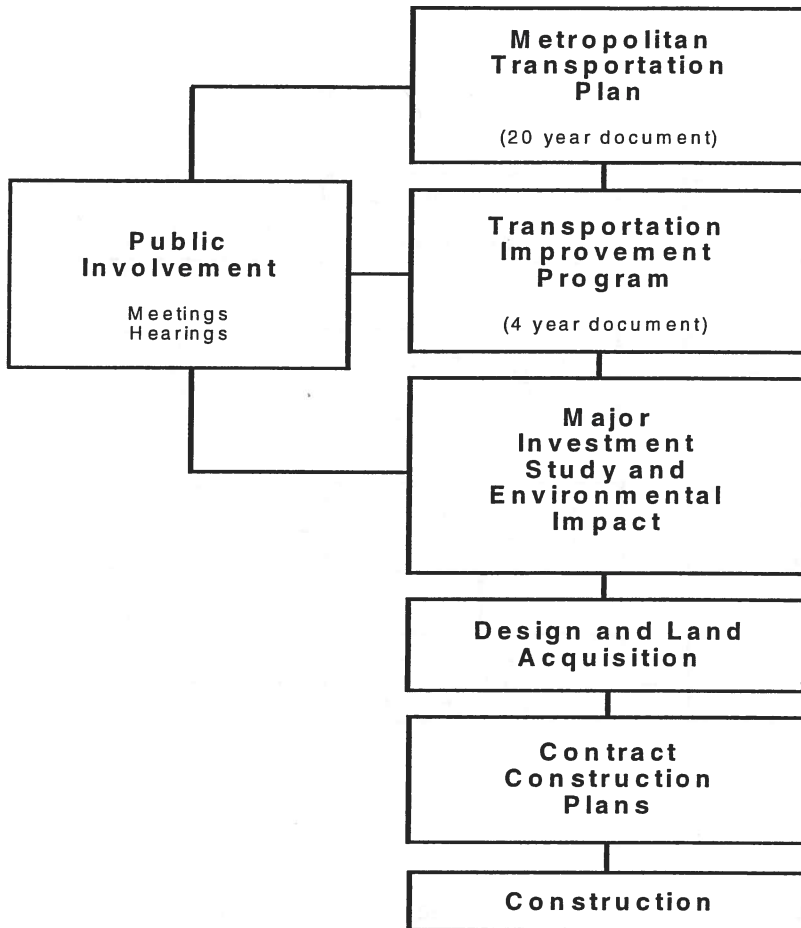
Metropolitan Transportation Plan

(20 year document)

Public Involvement

Meetings
Hearings

Transportation Improvement Program

(4 year document)

Major Investment Study and Environmental Impact

Design and Land Acquisition

Contract Construction Plans

Construction